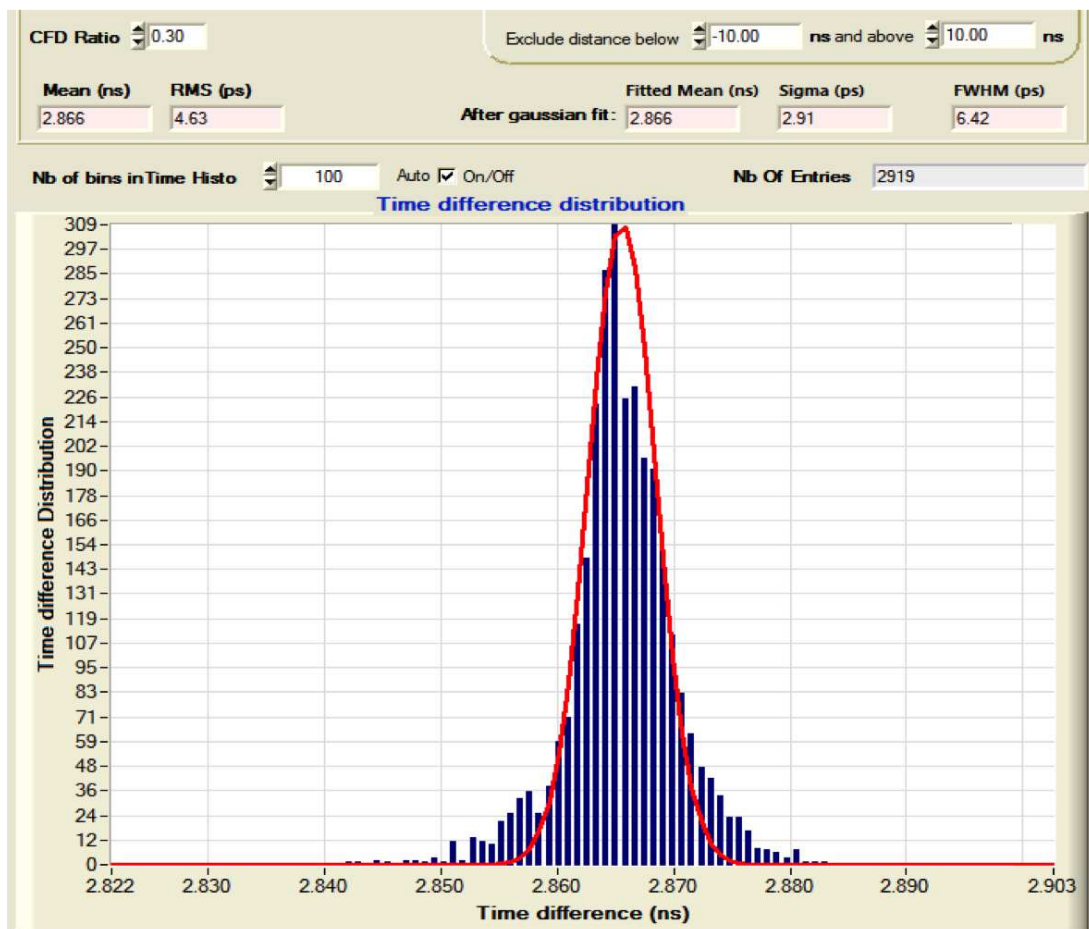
CFD Ratio 0.30

Exclude distance below -10.00 ns and above 10.00 ns

Mean (ns) 2.866

RMS (ps) 4.63

After gaussian fit: Fitted Mean (ns) 2.866

Sigma (ps) 2.91

FWHM (ps) 6.42

Nb of bins inTime Histo 100

Auto ☑ On/Off

Nb Of Entries 2919

Time difference distribution

Time difference Distribution

309
297
285
273
261
250
238
226
214
202
190
178
166
154
143
131
119
107
95
83
71
59
48
36
24
12
0

2.822
2.830
2.840
2.850
2.860
2.870
2.880
2.890
2.903

Time difference (ns)